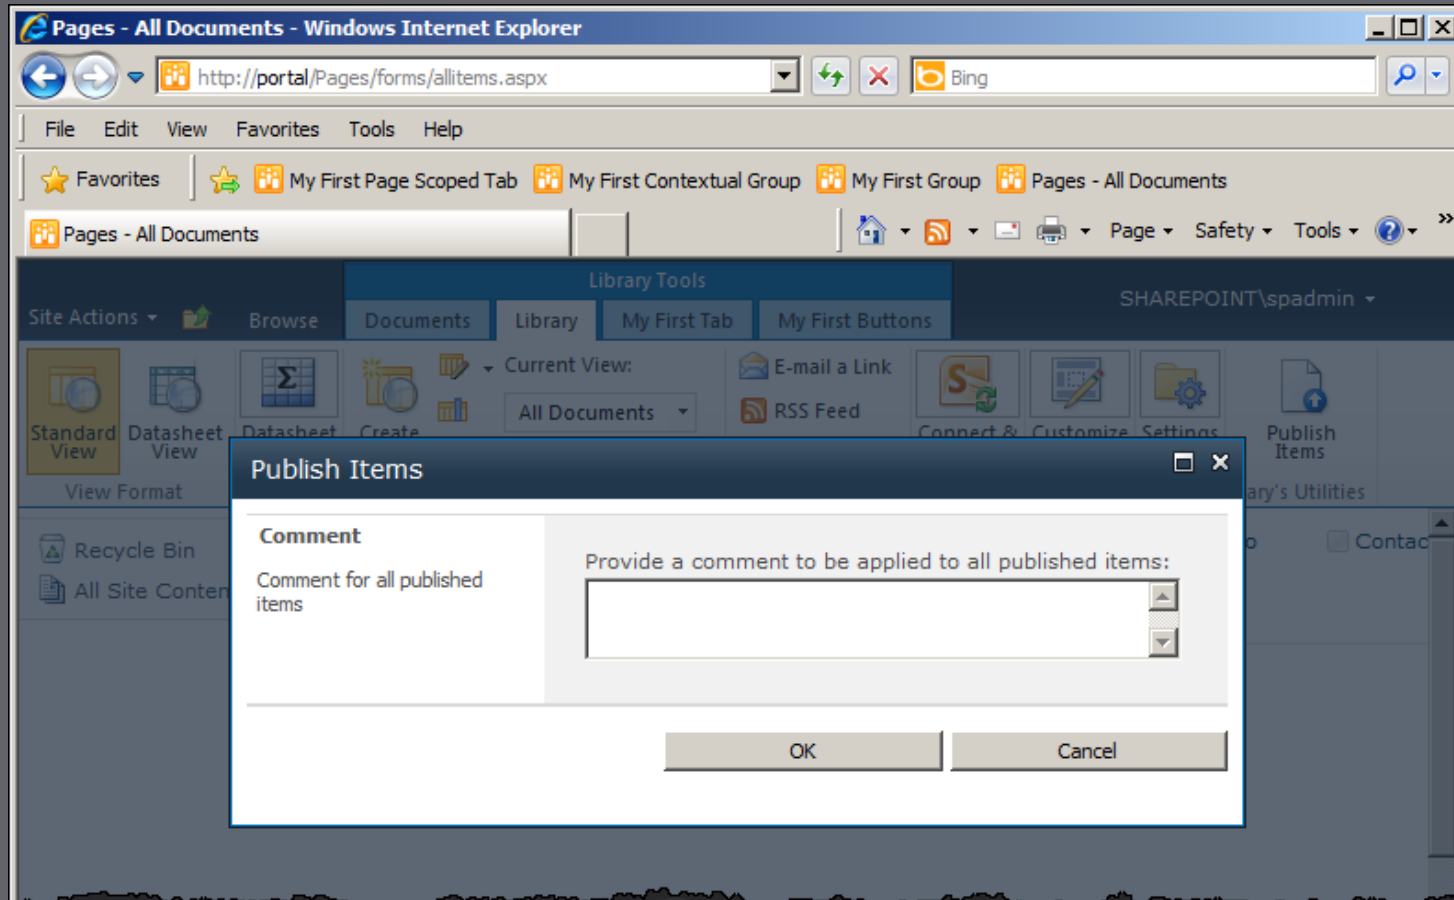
Pages - All Documents - Windows Internet Explorer

http://portal/Pages/forms/allitems.aspx

Bing

File Edit View Favorites Tools Help

Favorites

My First Page Scoped Tab My First Contextual Group My First Group Pages - All Documents

Pages - All Documents

Page Safety Tools

Library Tools

Site Actions Browse Documents Library My First Tab My First Buttons

SHAREPOINT\spadmin

Standard View Datasheet View Datasheet Create Current View: All Documents E-mail a Link RSS Feed Connect & Customize Settings Publish Items

View Format ary's Utilities

Recycle Bin

All Site Conten

Contac

Publish Items

Comment

Comment for all published items

Provide a comment to be applied to all published items:

OK

Cancel